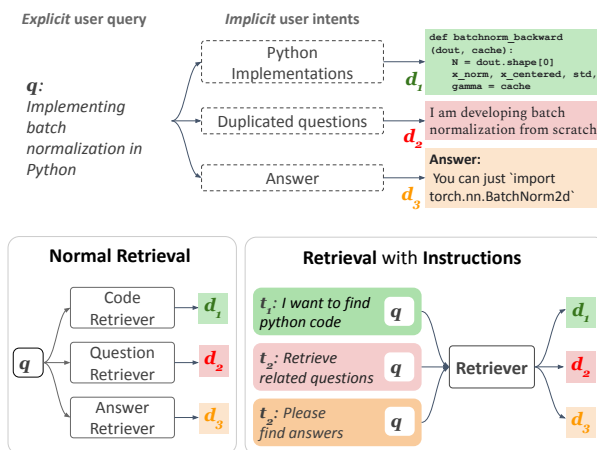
Explicit user query

Implicit user intents

$q$: Implementing batch normalization in Python

Python Implementations

def batchnorm_backward (dout, cache):
    N = dout.shape[0]
    x_norm, x_centered, std,
    gamma = cache

$d_1$

Duplicated questions

I am developing batch normalization from scratch

$d_2$

Answer

Answer:
You can just `import torch.nn.BatchNorm2d`

$d_3$

Normal Retrieval

$q$

Code Retriever

$d_1$

Question Retriever

$d_2$

Answer Retriever

$d_3$

Retrieval with Instructions

$t_1$: I want to find python code

$q$

$t_2$: Retrieve related questions

$q$

$t_3$: Please find answers

$q$

Retriever

$d_1$

$d_2$

$d_3$